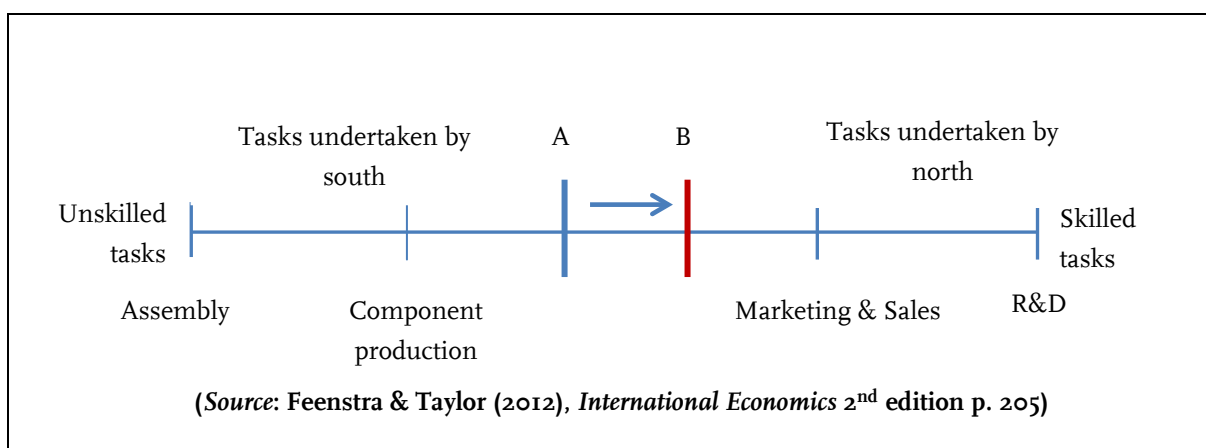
Tasks undertaken by south

A

B

Tasks undertaken by north

Unskilled tasks

Skilled tasks

Assembly

Component production

Marketing & Sales

R&D

(*Source*: Feenstra & Taylor (2012), *International Economics* 2$^{nd}$ edition p. 205)